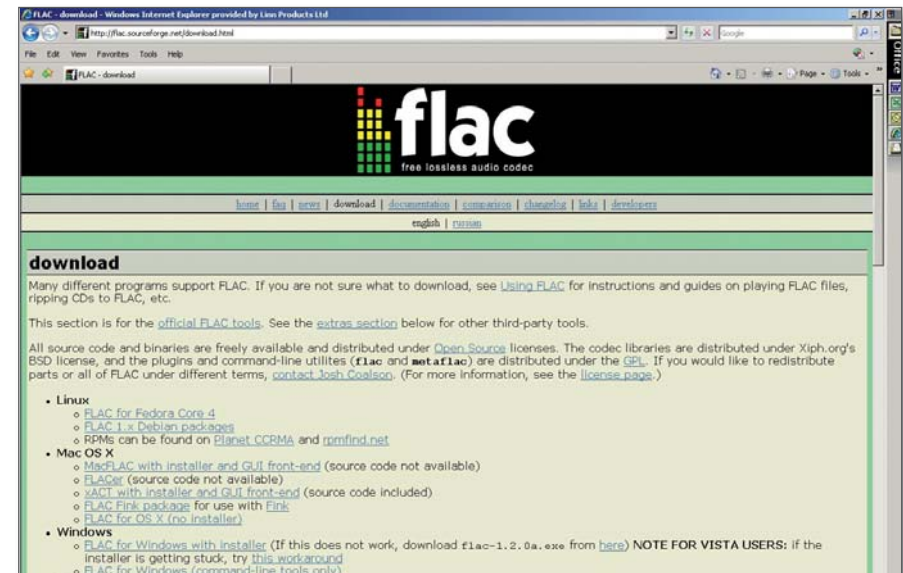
FLAC - download - Windows Internet Explorer provided by Linn Products Ltd

http://flac.sourceforge.net/download.html

Google

File Edit View Favorites Tools Help

FLAC - download

Page Tools

Office

flac

free lossless audio codec

home | faq | news | download | documentation | comparison | changelog | links | developers

english | russian

download

Many different programs support FLAC. If you are not sure what to download, see Using FLAC for instructions and guides on playing FLAC files, ripping CDs to FLAC, etc.

This section is for the official FLAC tools. See the extras section below for other third-party tools.

All source code and binaries are freely available and distributed under Open Source licenses. The codec libraries are distributed under Xiph.org's BSD license, and the plugins and command-line utilites (flac and metaflac) are distributed under the GPL. If you would like to redistribute parts or all of FLAC under different terms, contact Josh Coalson. (For more information, see the license page.)

- Linux
 - FLAC for Fedora Core 4
 - FLAC 1.x Debian packages
 - RPMs can be found on Planet CCRMA and rpmfind.net
- Mac OS X
 - MacFLAC with installer and GUI front-end (source code not available)
 - FLACer (source code not available)
 - xACT with installer and GUI front-end (source code included)
 - FLAC Fink package for use with Fink
 - FLAC for OS X (no installer)
- Windows
 - FLAC for Windows with installer (If this does not work, download flac-1.2.0a.exe from here) NOTE FOR VISTA USERS: if the installer is getting stuck, try this workaround
 - FLAC for Windows (command-line tools only)